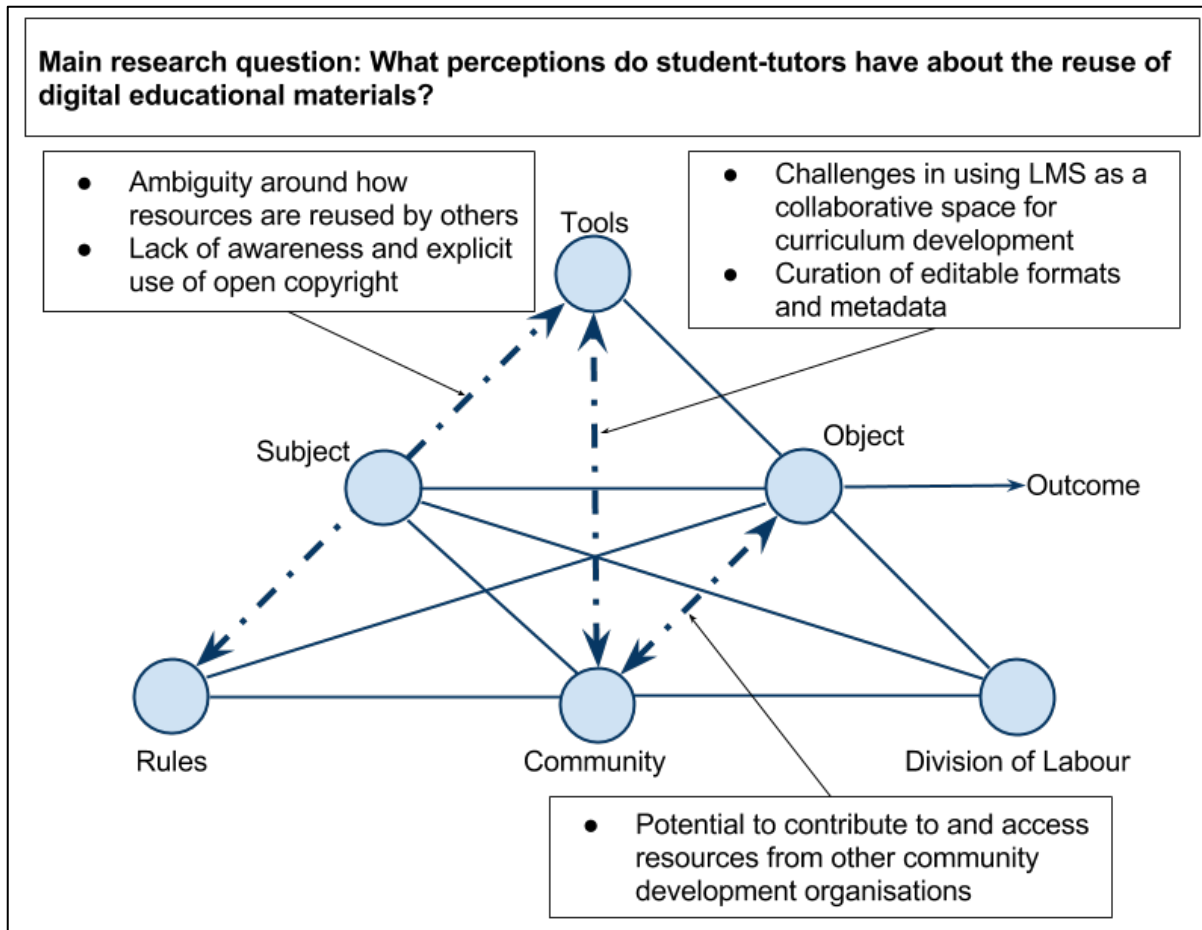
**Main research question: What perceptions do student-tutors have about the reuse of digital educational materials?**

- Ambiguity around how resources are reused by others
- Lack of awareness and explicit use of open copyright

- Challenges in using LMS as a collaborative space for curriculum development
- Curation of editable formats and metadata

Tools

Subject

Object

Outcome

Rules

Community

Division of Labour

- Potential to contribute to and access resources from other community development organisations